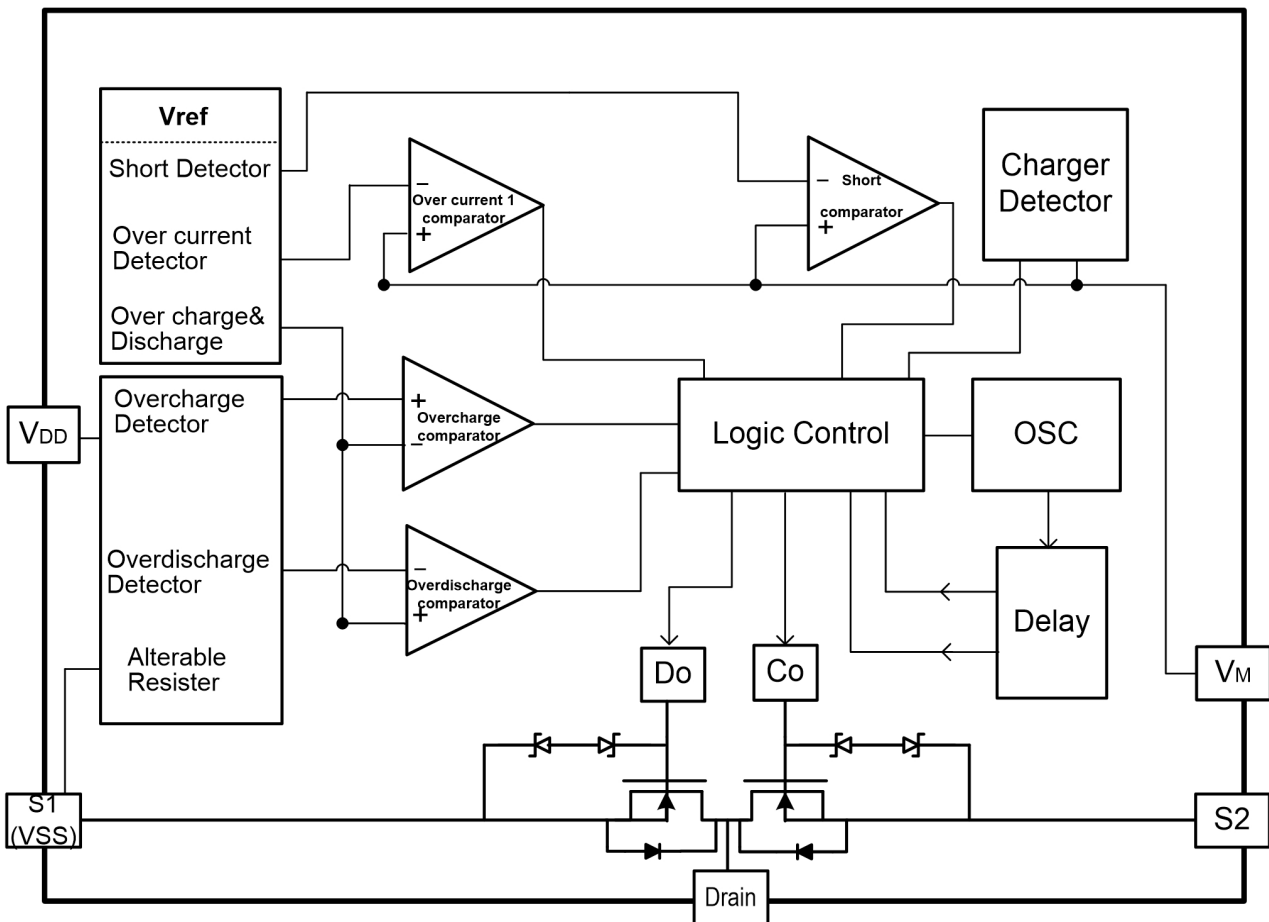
Vref
Short Detector
Over current Detector
Over charge& Discharge

Over current 1 comparator
Short comparator
Charger Detector

Overcharge Detector
Overdischarge Detector
Alterable Resister

$V_{DD}$
Overcharge comparator
Overdischarge comparator
Logic Control
OSC
Delay
Do
Co
$V_M$
S1 (VSS)
S2
Drain